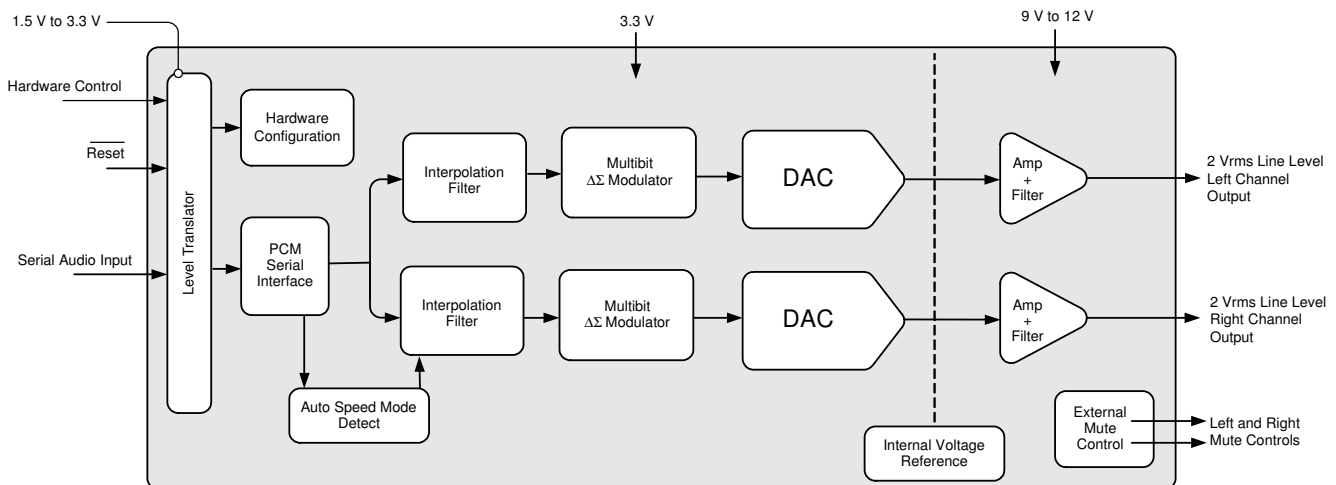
1.5 V to 3.3 V

3.3 V

9 V to 12 V

Hardware Control

$\overline{\text{Reset}}$

Serial Audio Input

Level Translator

Hardware Configuration

PCM Serial Interface

Interpolation Filter

Multibit $\Delta\Sigma$ Modulator

DAC

Amp + Filter

2 Vrms Line Level Left Channel Output

Interpolation Filter

Multibit $\Delta\Sigma$ Modulator

DAC

Amp + Filter

2 Vrms Line Level Right Channel Output

Auto Speed Mode Detect

Internal Voltage Reference

External Mute Control

Left and Right Mute Controls